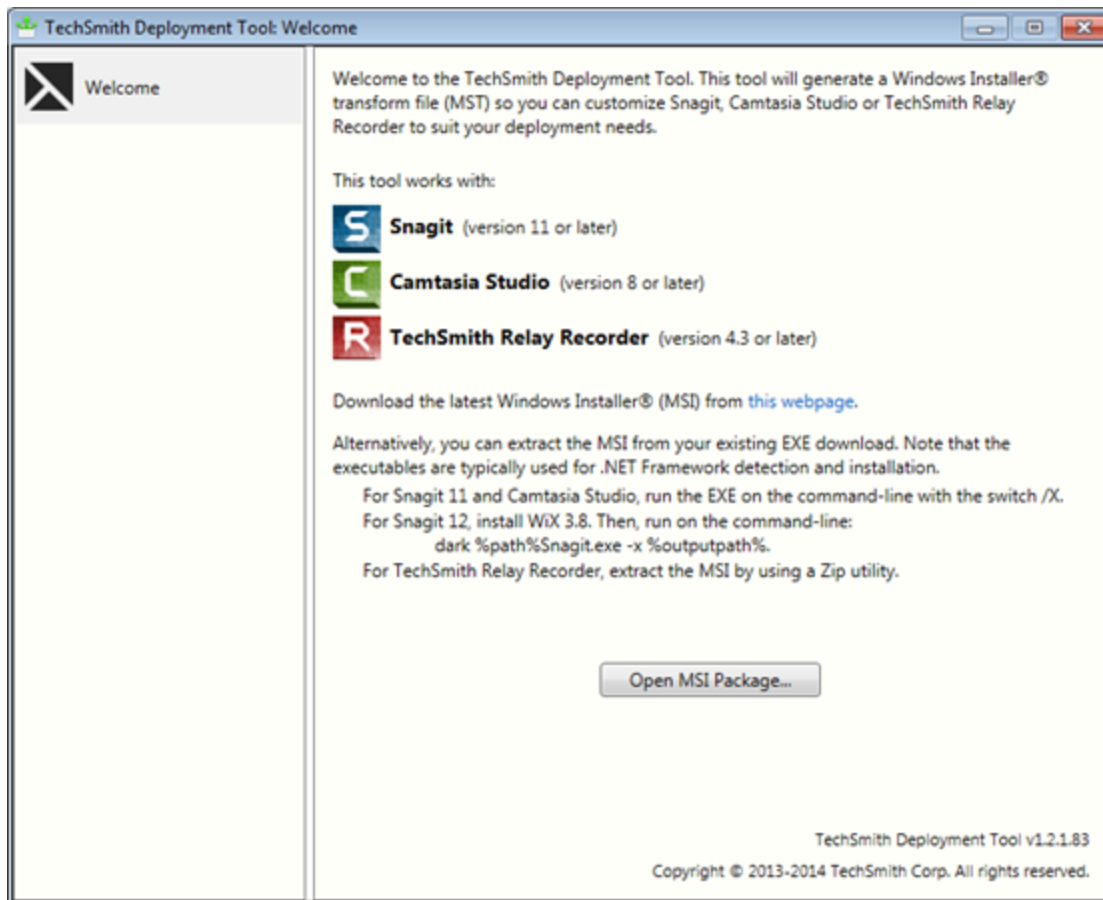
TechSmith Deployment Tool: Welcome

Welcome

Welcome to the TechSmith Deployment Tool. This tool will generate a Windows Installer® transform file (MST) so you can customize Snagit, Camtasia Studio or TechSmith Relay Recorder to suit your deployment needs.

This tool works with:

S Snagit (version 11 or later)

C Camtasia Studio (version 8 or later)

R TechSmith Relay Recorder (version 4.3 or later)

Download the latest Windows Installer® (MSI) from this webpage.

Alternatively, you can extract the MSI from your existing EXE download. Note that the executables are typically used for .NET Framework detection and installation.

For Snagit 11 and Camtasia Studio, run the EXE on the command-line with the switch /X.
For Snagit 12, install WiX 3.8. Then, run on the command-line:
dark %path%Snagit.exe -x %outputpath%.
For TechSmith Relay Recorder, extract the MSI by using a Zip utility.

Open MSI Package...

TechSmith Deployment Tool v1.2.1.83

Copyright © 2013-2014 TechSmith Corp. All rights reserved.